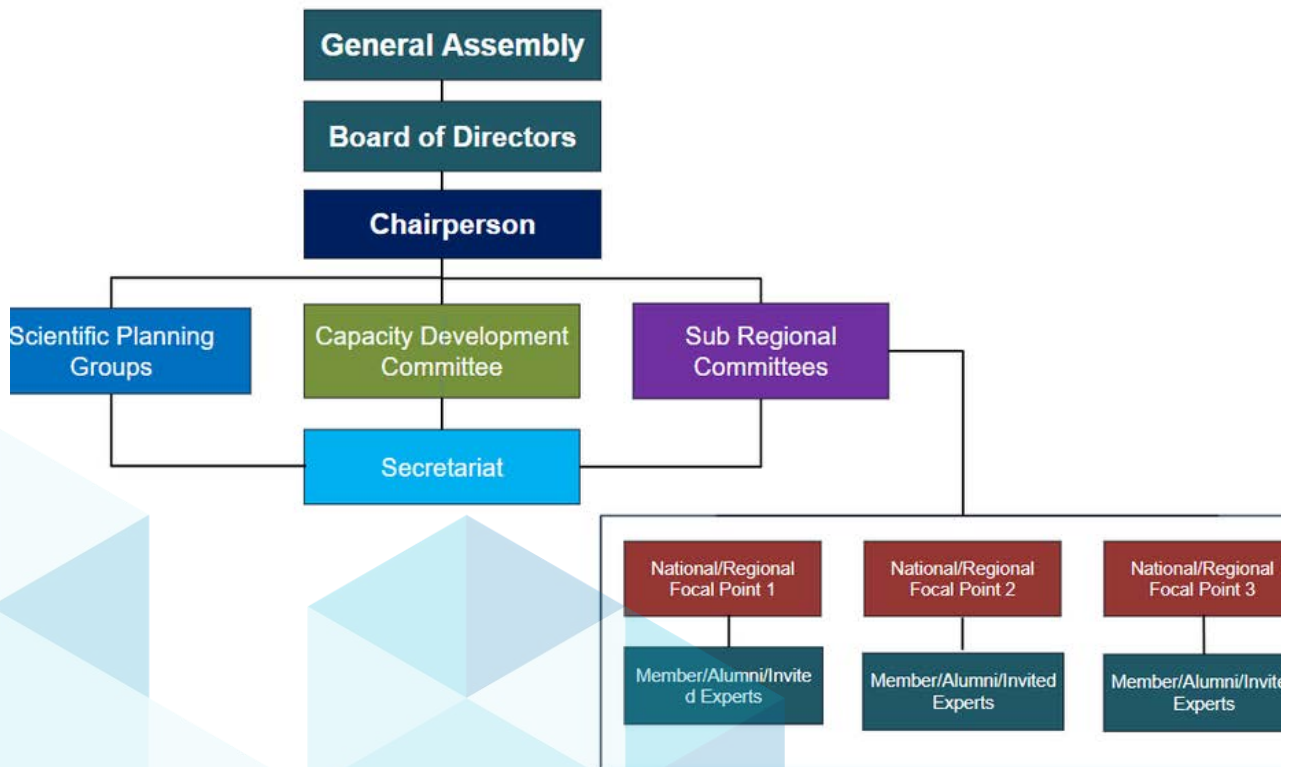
General Assembly

Board of Directors

Chairperson

Scientific Planning Groups

Capacity Development Committee

Sub Regional Committees

Secretariat

National/Regional Focal Point 1

National/Regional Focal Point 2

National/Regional Focal Point 3

Member/Alumni/Invited Experts

Member/Alumni/Invited Experts

Member/Alumni/Invite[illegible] Experts